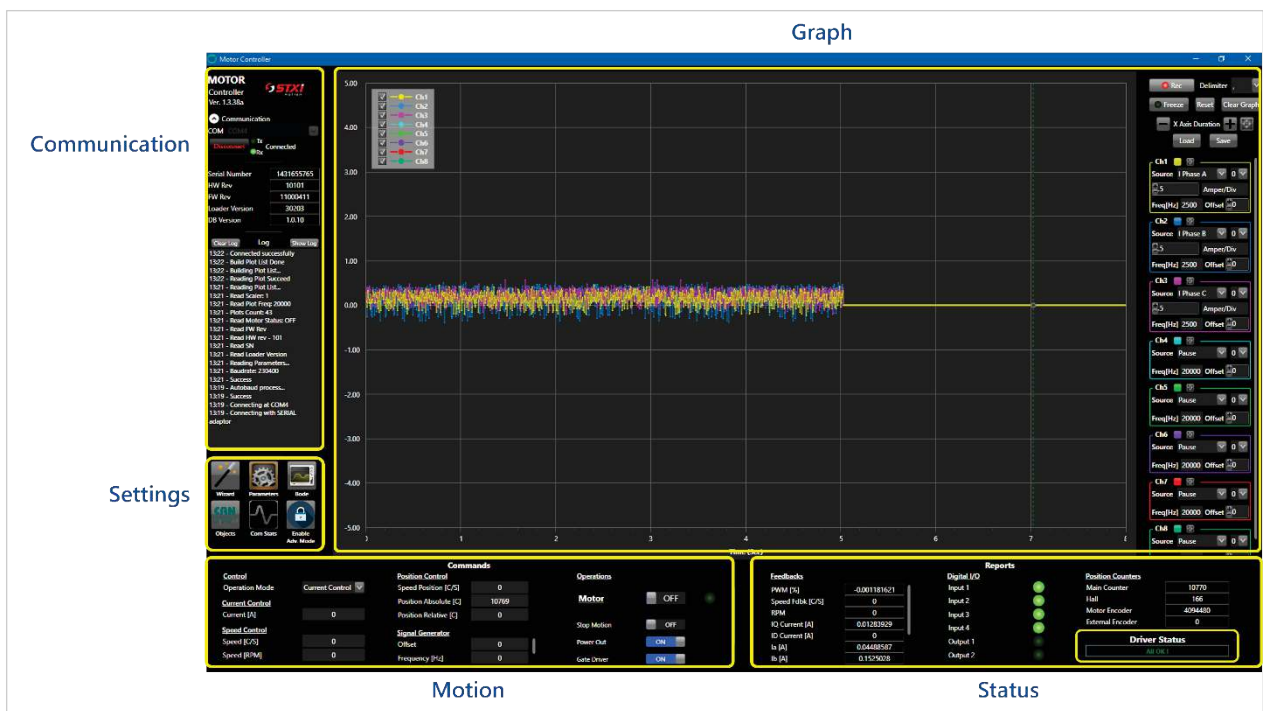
Graph

Motor Controller

MOTOR Controller Ver. 1.3.38a

STX!

Communication

COM COM4

Disconnect

Tx Rx Connected

Serial Number 1431655765
HW Rev 10101
FW Rev 11000411
Loader Version 30203
DB Version 1.0.10

Clear Log Log Show Log

13:22 - Connected successfully
13:22 - Build Plot List Done
13:21 - Building Plot List...
13:21 - Reading Plot Succeed
13:21 - Reading Plot List...
13:21 - Read Scale: 1
13:21 - Read Plot Freq: 20000
13:21 - Plots Count: 43
13:21 - Read Motor Status: OFF
13:21 - Read FW Rev
13:21 - Read HW rev - 101
13:21 - Read SN
13:21 - Read Loader Version
13:21 - Reading Parameters...
13:21 - Baudrate: 230400
13:21 - Success
13:19 - Autobaud process...
13:19 - Success
13:19 - Connecting at COM4
13:19 - Connecting with SERIAL adaptor

Communication

Settings

Wizard Parameters Bode
Objects Com Stats Enable Adv. Mode

Ch1 Ch2 Ch3 Ch4 Ch5 Ch6 Ch7 Ch8

5.00 4.00 3.00 2.00 1.00 0.00 -1.00 -2.00 -3.00 -4.00 -5.00

0 1 2 3 4 5 6 7 8

Time [Sec]

Rec Delimiter ,
Freeze Reset Clear Graph
X Axis Duration
Load Save

Ch1 Source I Phase A 0 5 Amper/Div Freq[Hz] 2500 Offset 0
Ch2 Source I Phase B 0 5 Amper/Div Freq[Hz] 2500 Offset 0
Ch3 Source I Phase C 0 5 Amper/Div Freq[Hz] 2500 Offset 0
Ch4 Source Pause 0 Freq[Hz] 20000 Offset 0
Ch5 Source Pause 0 Freq[Hz] 20000 Offset 0
Ch6 Source Pause 0 Freq[Hz] 20000 Offset 0
Ch7 Source Pause 0 Freq[Hz] 20000 Offset 0
Ch8 Source Pause 0

Commands

Control
Operation Mode Current Control
Current Control
Current [A] 0
Speed Control
Speed [C/S] 0
Speed [RPM] 0

Position Control
Speed Position [C/S] 0
Position Absolute [C] 10769
Position Relative [C] 0
Signal Generator
Offset 0
Frequency [Hz] 0

Operations
Motor OFF
Stop Motion OFF
Power Out ON
Gate Driver ON

Reports

Feedbacks
PWM [%] -0.001181621
Speed Fdbk [C/S] 0
RPM 0
IQ Current [A] 0.01283929
ID Current [A] 0
Ia [A] 0.04488587
Ib [A] 0.1525028

Digital I/O
Input 1
Input 2
Input 3
Input 4
Output 1
Output 2

Position Counters
Main Counter 10770
Hall 166
Motor Encoder 4094480
External Encoder 0

Driver Status
All OK!

Motion

Status